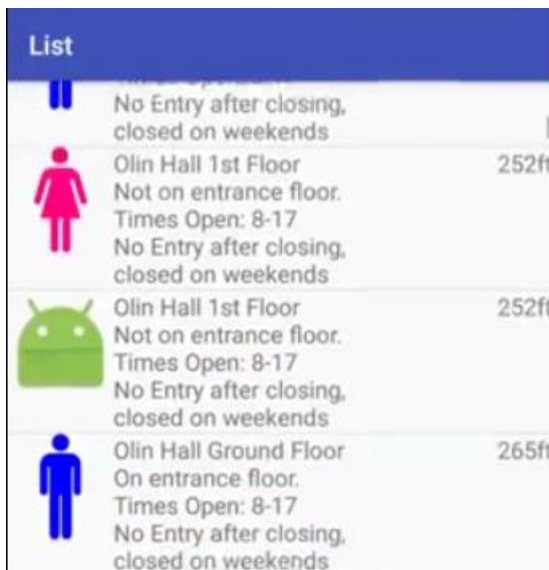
List

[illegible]
No Entry after closing, closed on weekends

Olin Hall 1st Floor
Not on entrance floor.
Times Open: 8-17
No Entry after closing, closed on weekends
252ft

Olin Hall 1st Floor
Not on entrance floor.
Times Open: 8-17
No Entry after closing, closed on weekends
252ft

Olin Hall Ground Floor
On entrance floor.
Times Open: 8-17
No Entry after closing, closed on weekends
265ft